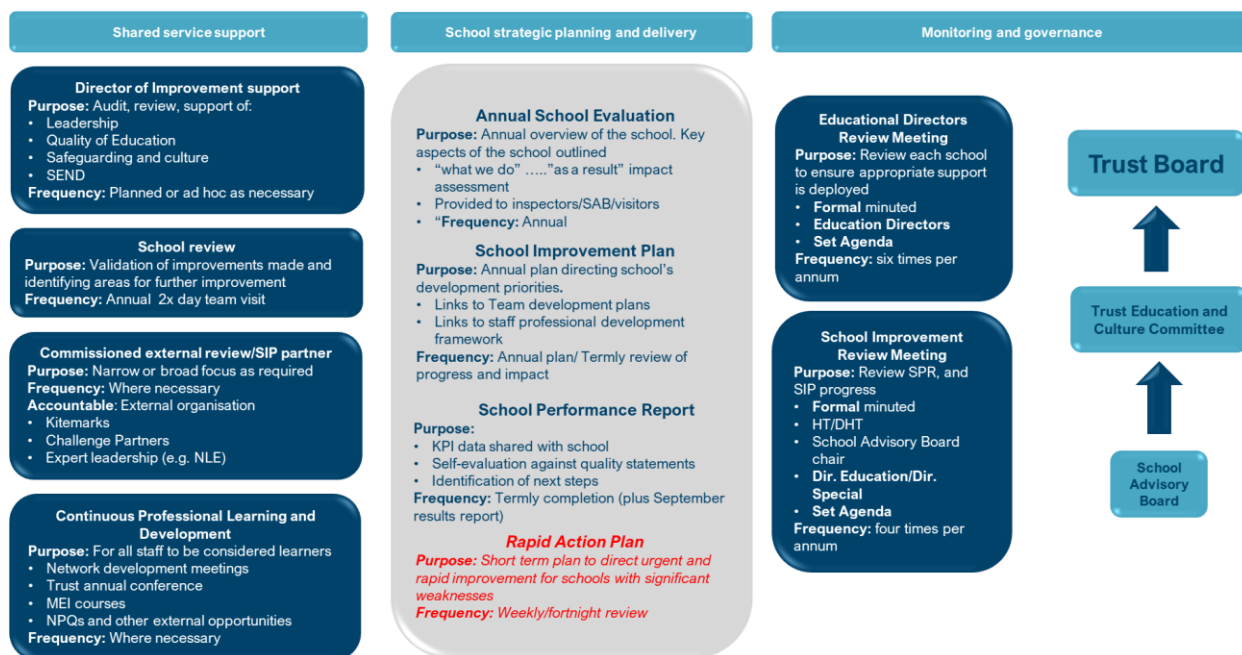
Shared service support

School strategic planning and delivery

Monitoring and governance

Director of Improvement support
Purpose: Audit, review, support of:
• Leadership
• Quality of Education
• Safeguarding and culture
• SEND
Frequency: Planned or ad hoc as necessary

School review
Purpose: Validation of improvements made and identifying areas for further improvement
Frequency: Annual 2x day team visit

Commissioned external review/SIP partner
Purpose: Narrow or broad focus as required
Frequency: Where necessary
Accountable: External organisation
• Kitemarks
• Challenge Partners
• Expert leadership (e.g. NLE)

Continuous Professional Learning and Development
Purpose: For all staff to be considered learners
• Network development meetings
• Trust annual conference
• MEI courses
• NPQs and other external opportunities
Frequency: Where necessary

Annual School Evaluation
Purpose: Annual overview of the school. Key aspects of the school outlined
• "what we do" ….."as a result" impact assessment
• Provided to inspectors/SAB/visitors
• "Frequency: Annual

School Improvement Plan
Purpose: Annual plan directing school's development priorities.
• Links to Team development plans
• Links to staff professional development framework
Frequency: Annual plan/ Termly review of progress and impact

School Performance Report
Purpose:
• KPI data shared with school
• Self-evaluation against quality statements
• Identification of next steps
Frequency: Termly completion (plus September results report)

Rapid Action Plan
Purpose: Short term plan to direct urgent and rapid improvement for schools with significant weaknesses
Frequency: Weekly/fortnight review

Educational Directors Review Meeting
Purpose: Review each school to ensure appropriate support is deployed
• Formal minuted
• Education Directors
• Set Agenda
Frequency: six times per annum

School Improvement Review Meeting
Purpose: Review SPR, and SIP progress
• Formal minuted
• HT/DHT
• School Advisory Board chair
• Dir. Education/Dir. Special
• Set Agenda
Frequency: four times per annum

Trust Board

Trust Education and Culture Committee

School Advisory Board